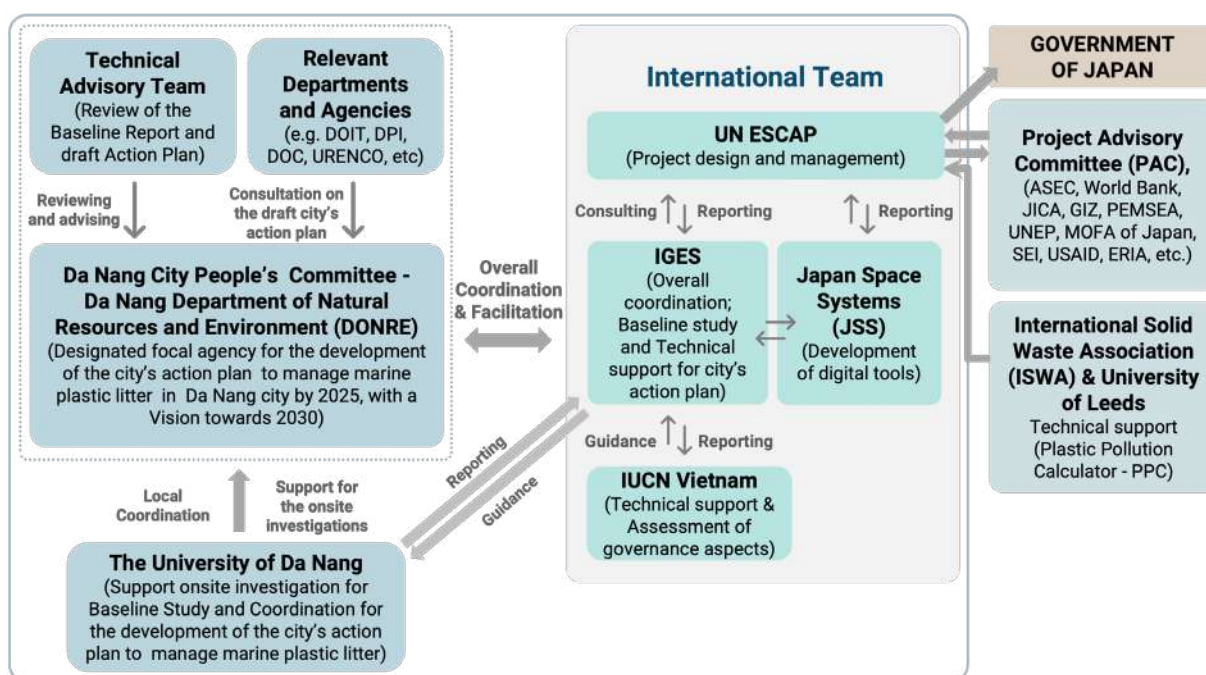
Technical Advisory Team
(Review of the Baseline Report and draft Action Plan)

Relevant Departments and Agencies
(e.g. DOIT, DPI, DOC, URENCO, etc)

Reviewing and advising

Consultation on the draft city's action plan

Da Nang City People's Committee - Da Nang Department of Natural Resources and Environment (DONRE)
(Designated focal agency for the development of the city's action plan to manage marine plastic litter in Da Nang city by 2025, with a Vision towards 2030)

Local Coordination

Support for the onsite investigations

The University of Da Nang
(Support onsite investigation for Baseline Study and Coordination for the development of the city's action plan to manage marine plastic litter)

Overall Coordination & Facilitation

Reporting

Guidance

International Team

UN ESCAP
(Project design and management)

Consulting

Reporting

Reporting

IGES
(Overall coordination; Baseline study and Technical support for city's action plan)

Japan Space Systems (JSS)
(Development of digital tools)

Guidance

Reporting

IUCN Vietnam
(Technical support & Assessment of governance aspects)

GOVERNMENT OF JAPAN

Project Advisory Committee (PAC),
(ASEC, World Bank, JICA, GIZ, PEMSEA, UNEP, MOFA of Japan, SEI, USAID, ERIA, etc.)

International Solid Waste Association (ISWA) & University of Leeds
Technical support
(Plastic Pollution Calculator - PPC)